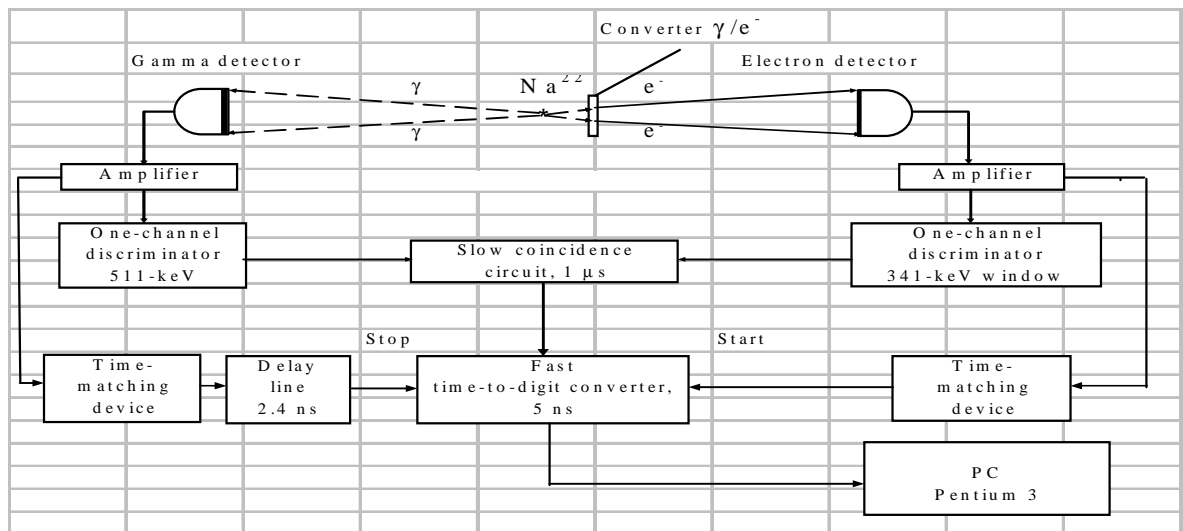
Converter $\gamma/e^-$

Gamma detector

Electron detector

$\gamma$

$Na^{22}$

$e^-$

$\gamma$

$e^-$

Amplifier

Amplifier

One-channel discriminator 511-keV

Slow coincidence circuit, 1 µs

One-channel discriminator 341-keV window

Stop

Start

Time-matching device

Delay line 2.4 ns

Fast time-to-digit converter, 5 ns

Time-matching device

PC Pentium 3